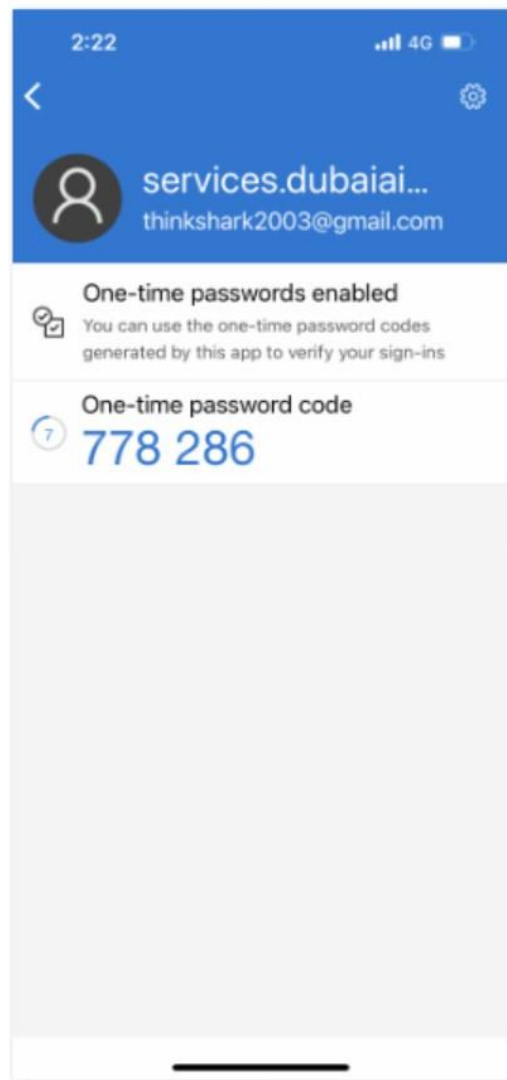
2:22

4G

services.dubaiai...
thinkshark2003@gmail.com

One-time passwords enabled
You can use the one-time password codes generated by this app to verify your sign-ins

One-time password code
7
778 286